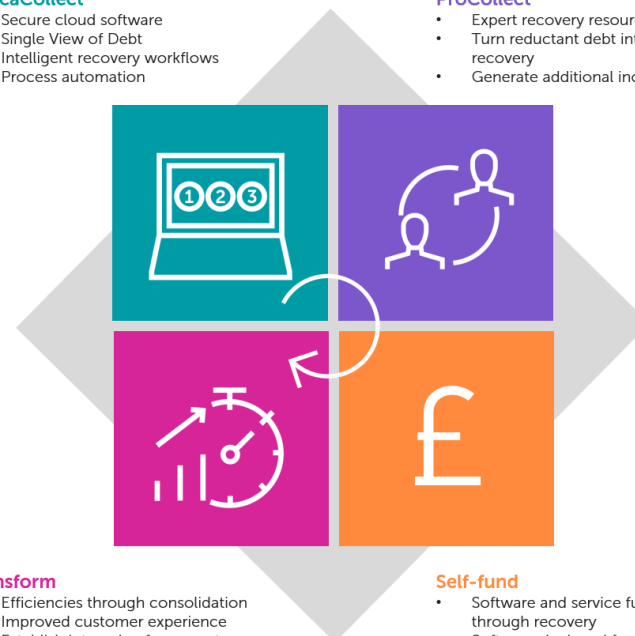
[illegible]aCollect
Secure cloud software
Single View of Debt
Intelligent recovery workflows
Process automation

ProCollect
• Expert recovery resour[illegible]
• Turn reductant debt int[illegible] recovery
• Generate additional inc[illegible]

123

£

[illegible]nsform
Efficiencies through consolidation
Improved customer experience
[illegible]

Self-fund
• Software and service fu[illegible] through recovery
• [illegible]